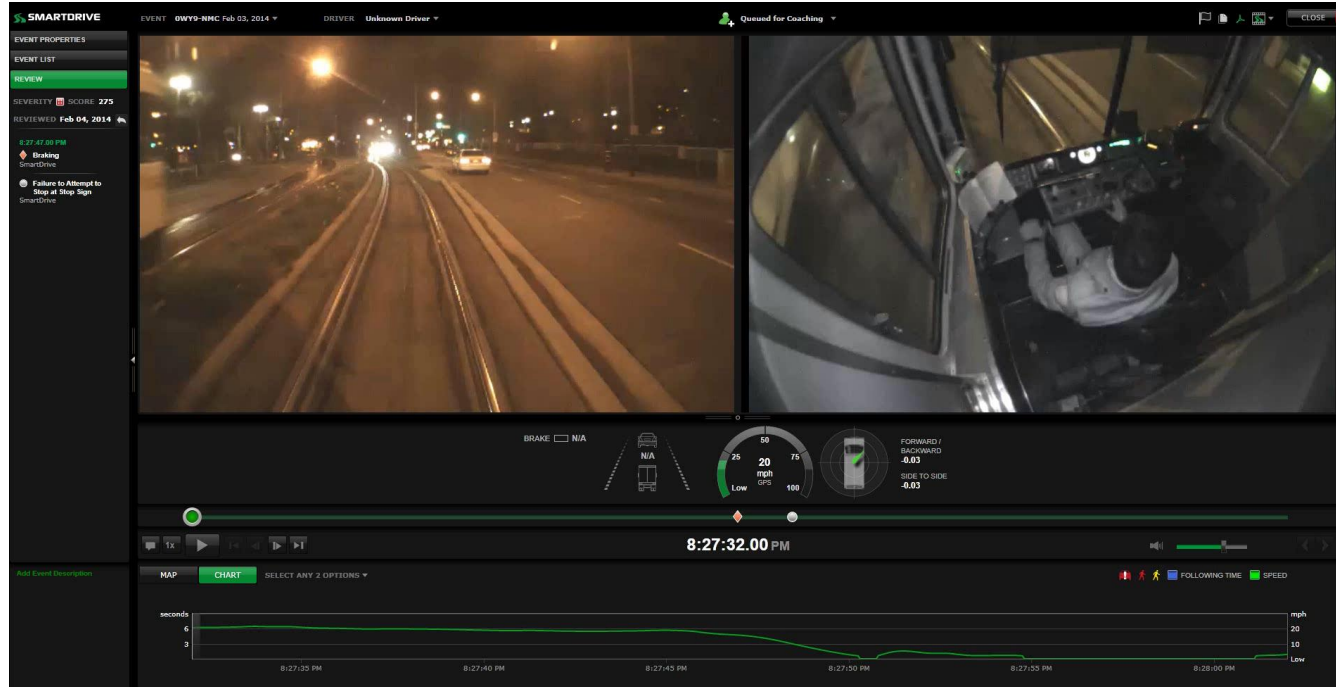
SMARTDRIVE EVENT 0WY9-NMC Feb 03, 2014 DRIVER Unknown Driver Queued for Coaching CLOSE

EVENT PROPERTIES
EVENT LIST
REVIEW
SEVERITY SCORE 275
REVIEWED Feb 04, 2014

8:27:47.00 PM
Braking
SmartDrive

Failure to Attempt to Stop at Stop Sign
SmartDrive

BRAKE N/A
N/A
50
25 75
20 mph GPS
Low 100

FORWARD / BACKWARD -0.03
SIDE TO SIDE -0.03

1x

8:27:32.00 PM

Add Event Description

MAP CHART SELECT ANY 2 OPTIONS

FOLLOWING TIME SPEED

seconds
6
3

mph
20
10
Low

8:27:35 PM 8:27:40 PM 8:27:45 PM 8:27:50 PM 8:27:55 PM 8:28:00 PM